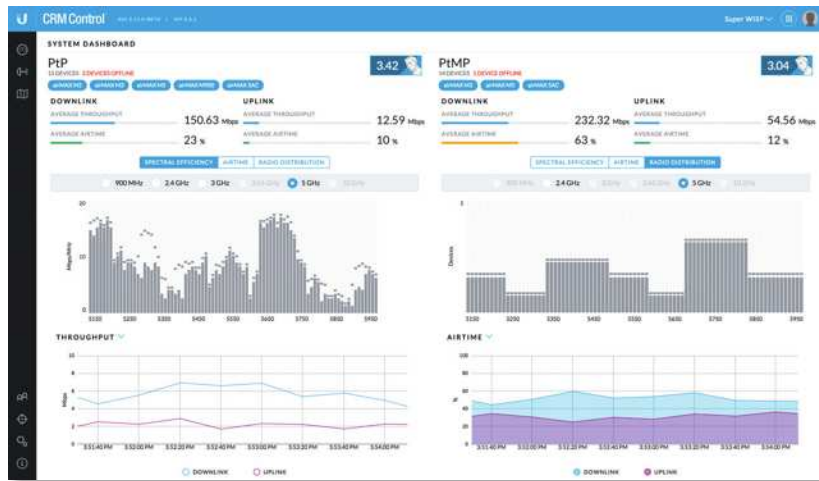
CRM Control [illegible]

Super WISP

SYSTEM DASHBOARD

PtP
13 DEVICES 3 DEVICES OFFLINE
airMAX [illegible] airMAX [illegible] airMAX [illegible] airMAX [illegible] airMAX AC

3.42

DOWNLINK
AVERAGE THROUGHPUT
150.63 Mbps
AVERAGE AIRTIME
23 %

UPLINK
AVERAGE THROUGHPUT
12.59 Mbps
AVERAGE AIRTIME
10 %

SPECTRAL EFFICIENCY AIRTIME RADIO DISTRIBUTION

900 MHz 2.4 GHz 3 GHz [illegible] 5 GHz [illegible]

20
Mbps/MHz
5150 5250 5350 5450 5550 5650 5750 5850 5950

THROUGHPUT

10
8
6
4
2
0
Mbps
3:51:40 PM 3:52:00 PM 3:52:20 PM 3:52:40 PM 3:53:00 PM 3:53:20 PM 3:53:40 PM 3:54:00 PM

DOWNLINK UPLINK

PtMP
14 DEVICES 1 DEVICE OFFLINE
airMAX M5 airMAX M5 airMAX AC

3.04

DOWNLINK
AVERAGE THROUGHPUT
232.32 Mbps
AVERAGE AIRTIME
63 %

UPLINK
AVERAGE THROUGHPUT
54.56 Mbps
AVERAGE AIRTIME
12 %

SPECTRAL EFFICIENCY AIRTIME RADIO DISTRIBUTION

900 MHz 2.4 GHz 3 GHz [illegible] 5 GHz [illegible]

1
Devices
5150 5250 5350 5450 5550 5650 5750 5850 5950

AIRTIME

100
80
60
40
20
0
%
3:51:40 PM 3:52:00 PM 3:52:20 PM 3:52:40 PM 3:53:00 PM 3:53:20 PM 3:53:40 PM 3:54:00 PM

DOWNLINK UPLINK